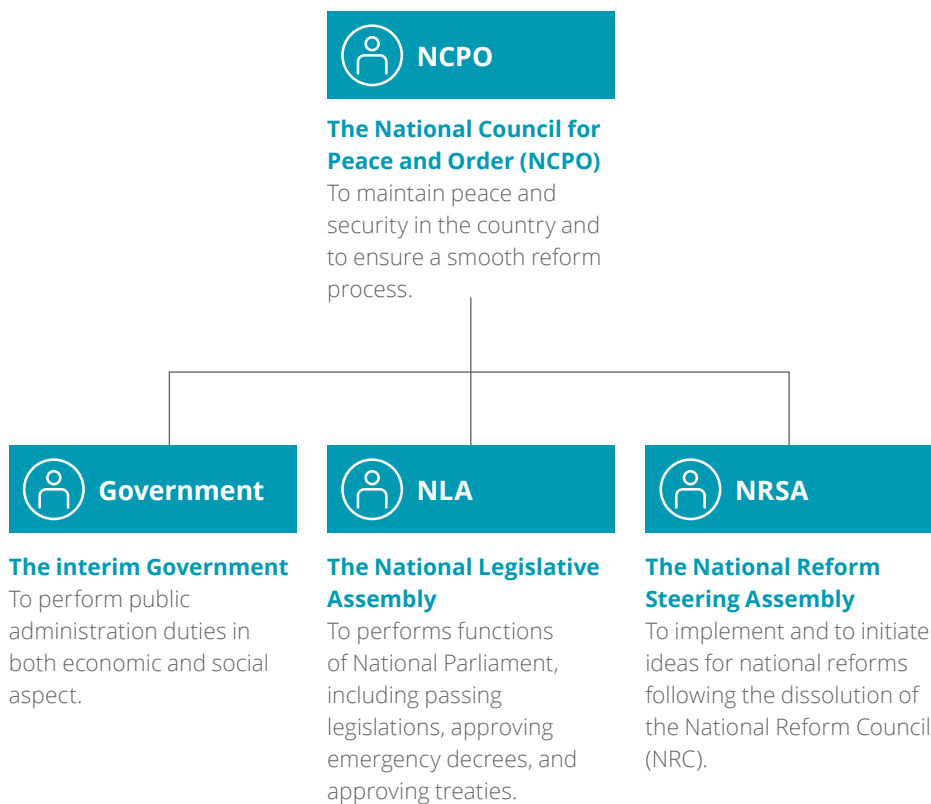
NCPO

The National Council for Peace and Order (NCPO)
To maintain peace and security in the country and to ensure a smooth reform process.

Government

The interim Government
To perform public administration duties in both economic and social aspect.

NLA

The National Legislative Assembly
To performs functions of National Parliament, including passing legislations, approving emergency decrees, and approving treaties.

NRSA

The National Reform Steering Assembly
To implement and to initiate ideas for national reforms following the dissolution of the National Reform Council (NRC).